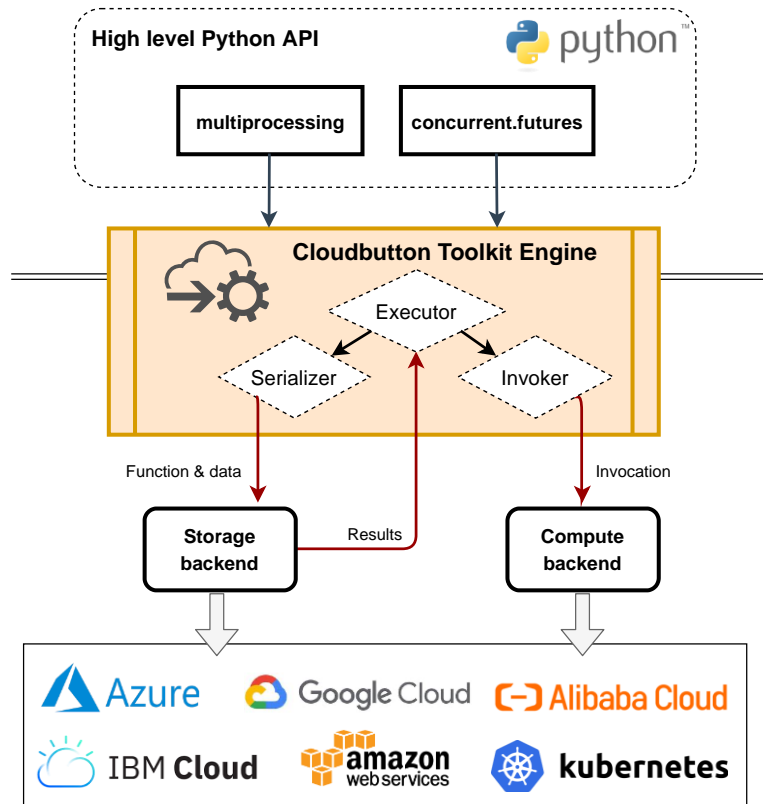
High level Python API

python™

multiprocessing

concurrent.futures

Cloudbutton Toolkit Engine

Executor

Serializer

Invoker

Function & data

Invocation

Results

Storage backend

Compute backend

Azure

Google Cloud

Alibaba Cloud

IBM Cloud

amazon web services

kubernetes